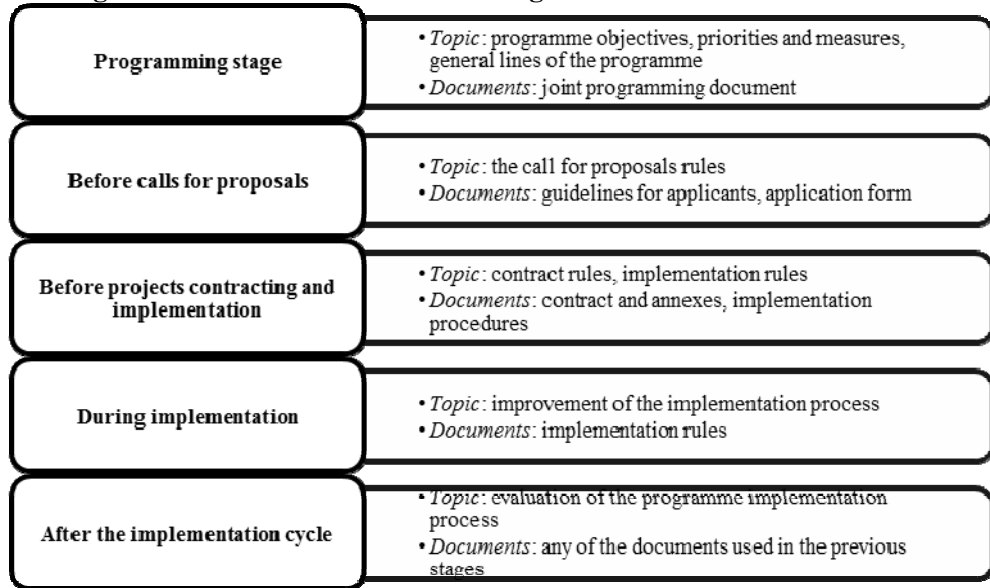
Programming stage

• *Topic*: programme objectives, priorities and measures, general lines of the programme
• *Documents*: joint programming document

Before calls for proposals

• *Topic*: the call for proposals rules
• *Documents*: guidelines for applicants, application form

Before projects contracting and implementation

• *Topic*: contract rules, implementation rules
• *Documents*: contract and annexes, implementation procedures

During implementation

• *Topic*: improvement of the implementation process
• *Documents*: implementation rules

After the implementation cycle

• *Topic*: evaluation of the programme implementation process
• *Documents*: any of the documents used in the previous stages